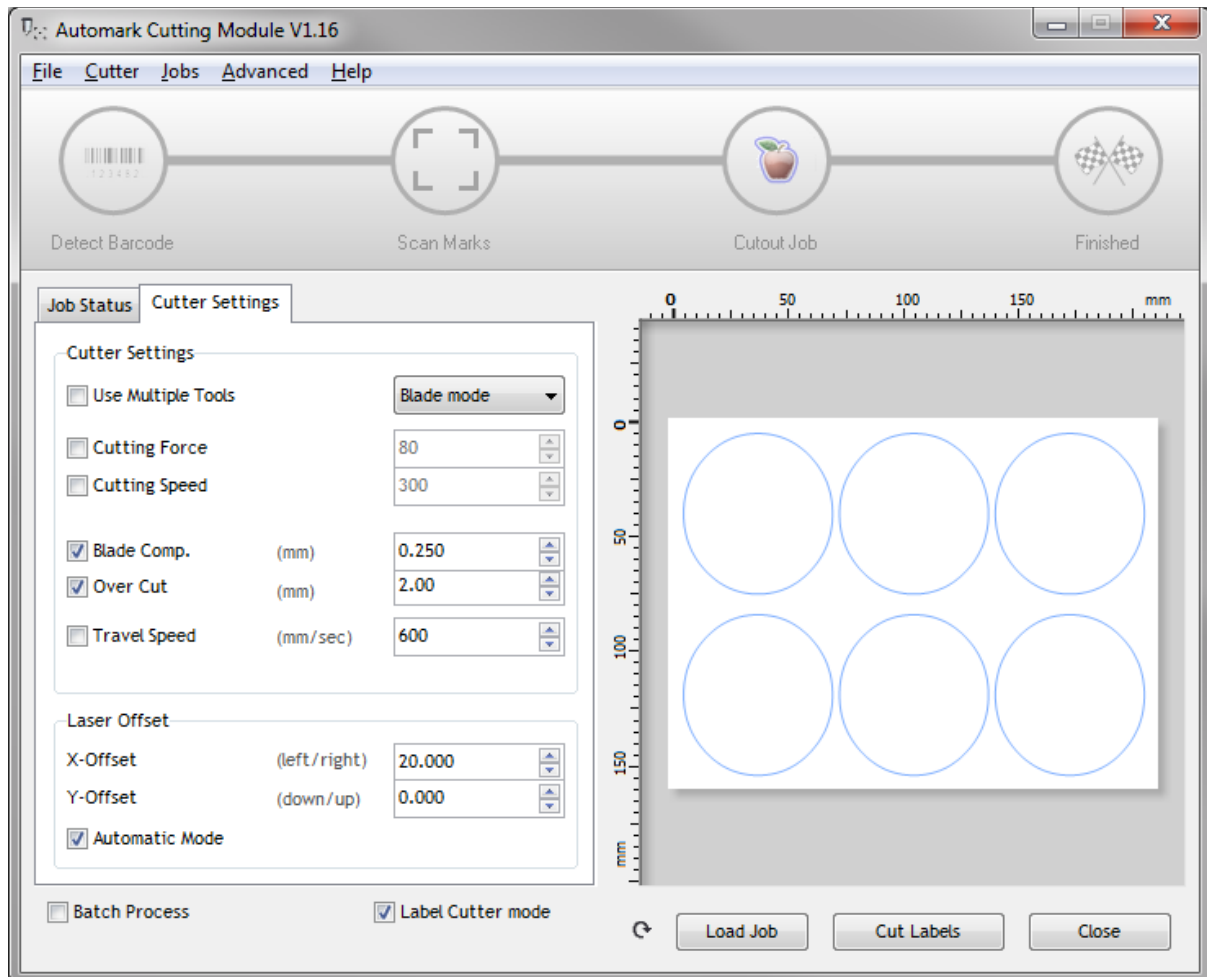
Automark Cutting Module V1.16

File Cutter Jobs Advanced Help

123492

Detect Barcode

Scan Marks

Cutout Job

Finished

Job Status

Cutter Settings

Cutter Settings

Use Multiple Tools

Blade mode

Cutting Force

80

Cutting Speed

300

Blade Comp. (mm) 0.250

Over Cut (mm) 2.00

Travel Speed (mm/sec) 600

Laser Offset

X-Offset (left/right) 20.000

Y-Offset (down/up) 0.000

Automatic Mode

0 50 100 150 mm

0 50 100 150 mm

Batch Process

Label Cutter mode

Load Job

Cut Labels

Close